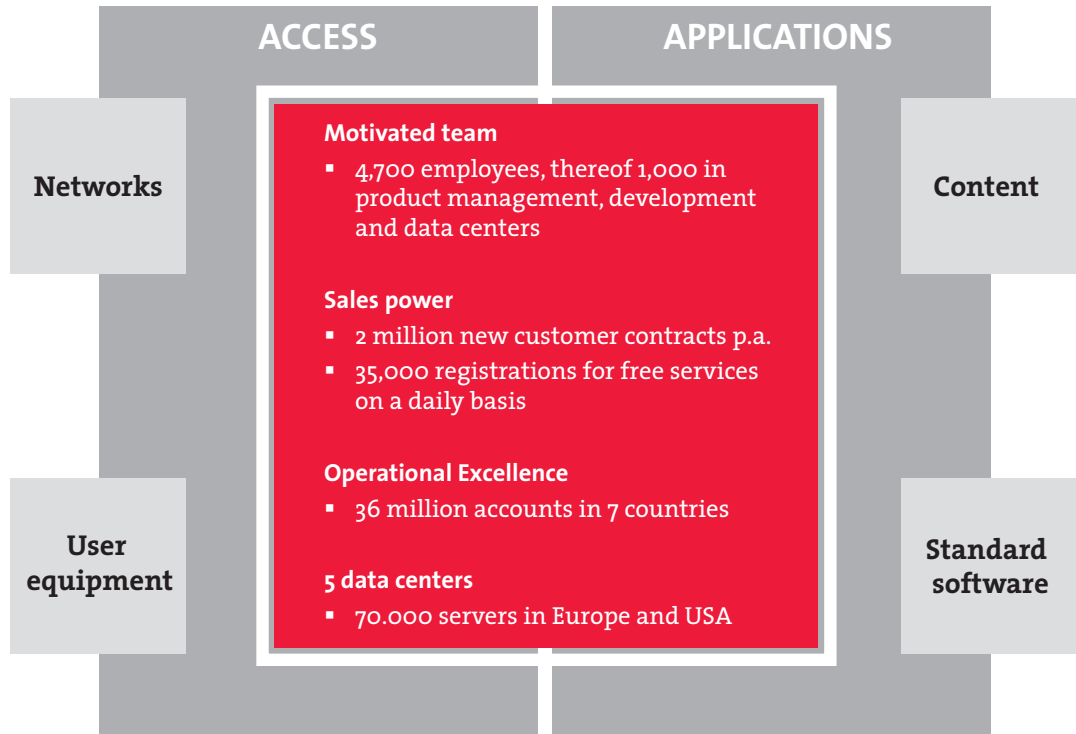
ACCESS

APPLICATIONS

Networks

User equipment

Motivated team
- 4,700 employees, thereof 1,000 in product management, development and data centers

Sales power
- 2 million new customer contracts p.a.
- 35,000 registrations for free services on a daily basis

Operational Excellence
- 36 million accounts in 7 countries

5 data centers
- 70.000 servers in Europe and USA

Content

Standard software